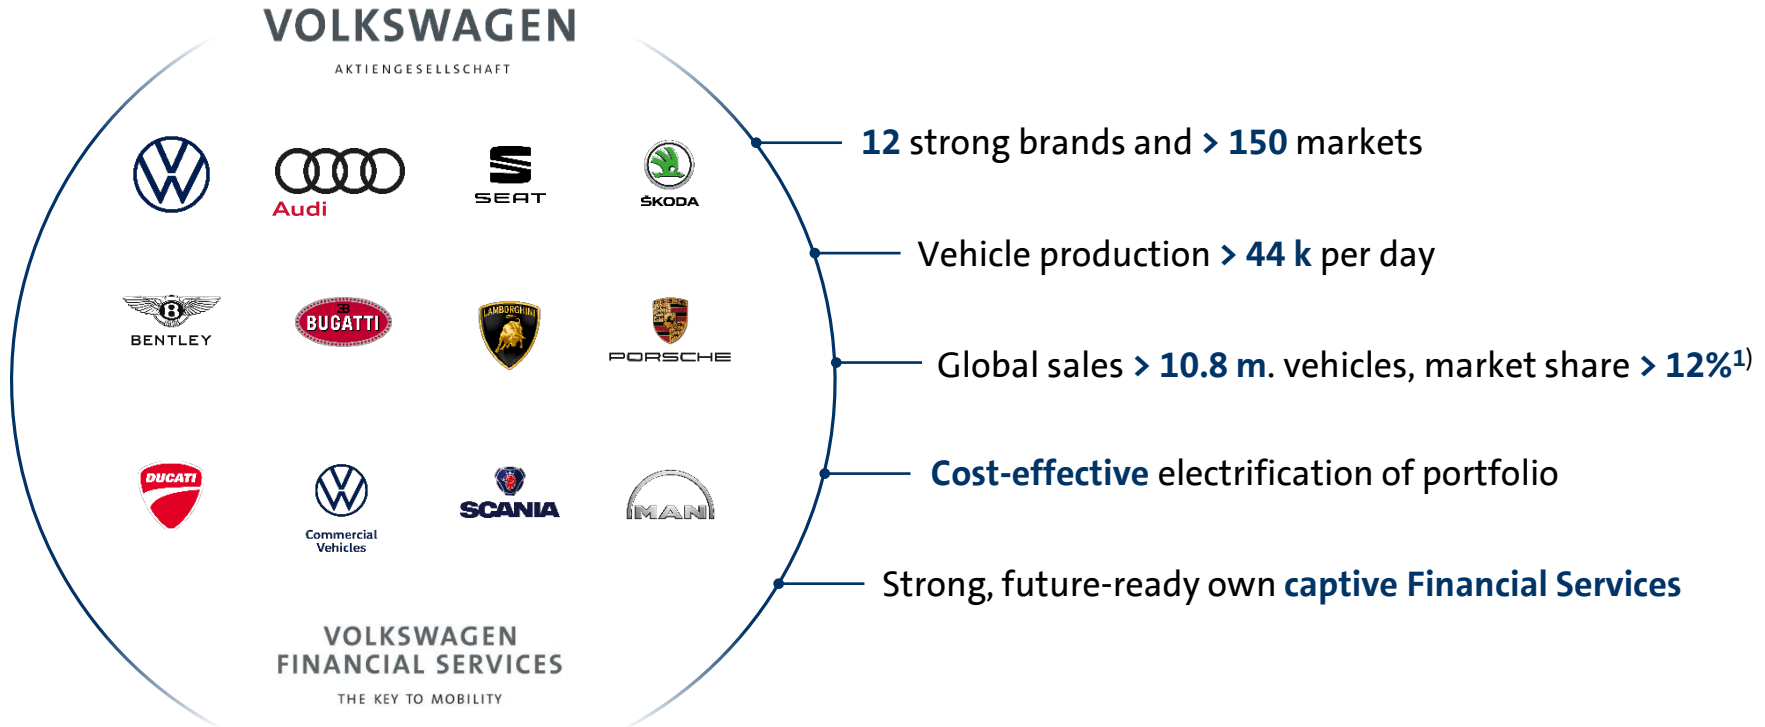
VOLKSWAGEN
AKTIENGESELLSCHAFT

Audi

SEAT

ŠKODA

BENTLEY

BUGATTI

LAMBORGHINI

PORSCHE

DUCATI

Commercial Vehicles

SCANIA

MAN

VOLKSWAGEN
FINANCIAL SERVICES
THE KEY TO MOBILITY

12 strong brands and > 150 markets

Vehicle production > 44 k per day

Global sales > 10.8 m. vehicles, market share > 12%$^{1)}$

Cost-effective electrification of portfolio

Strong, future-ready own captive Financial Services